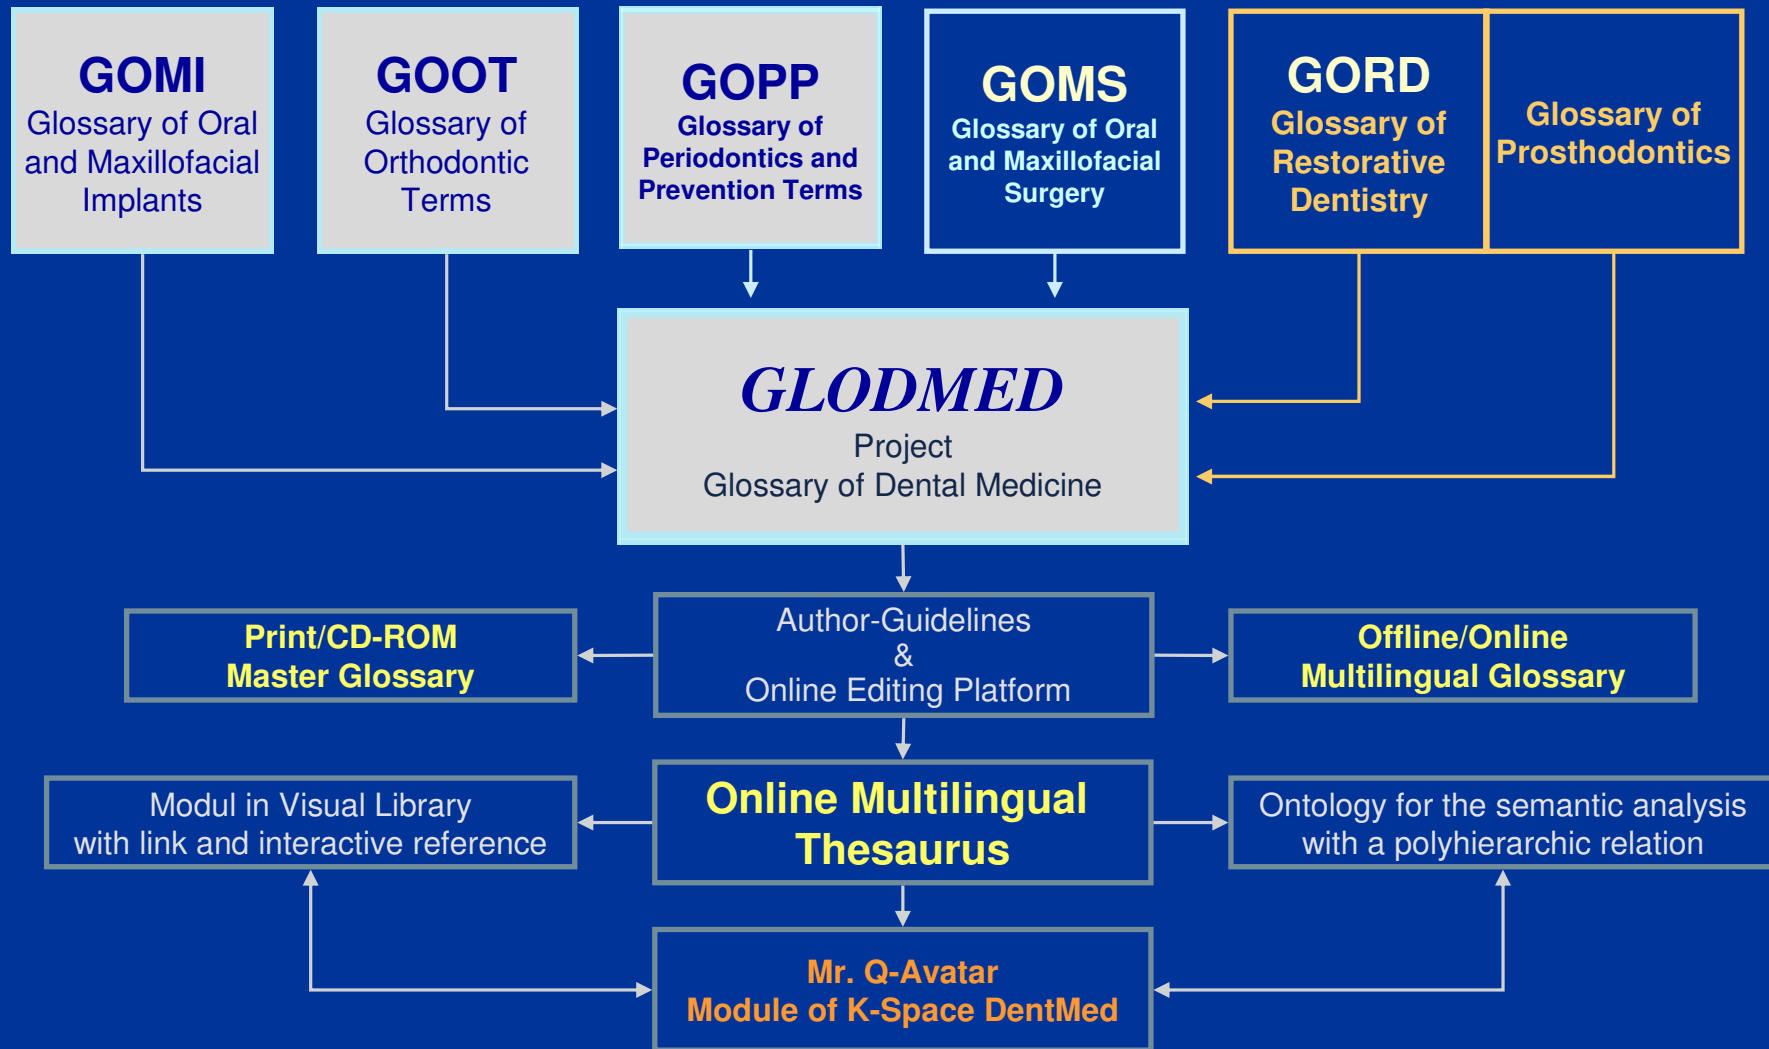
GOMI
Glossary of Oral and Maxillofacial Implants

GOOT
Glossary of Orthodontic Terms

GOPP
Glossary of Periodontics and Prevention Terms

GOMS
Glossary of Oral and Maxillofacial Surgery

GORD
Glossary of Restorative Dentistry

Glossary of Prosthodontics

GLODMED
Project
Glossary of Dental Medicine

Print/CD-ROM
Master Glossary

Author-Guidelines
&
Online Editing Platform

Offline/Online
Multilingual Glossary

Modul in Visual Library
with link and interactive reference

Online Multilingual Thesaurus

Ontology for the semantic analysis
with a polyhierarchic relation

Mr. Q-Avatar
Module of K-Space DentMed